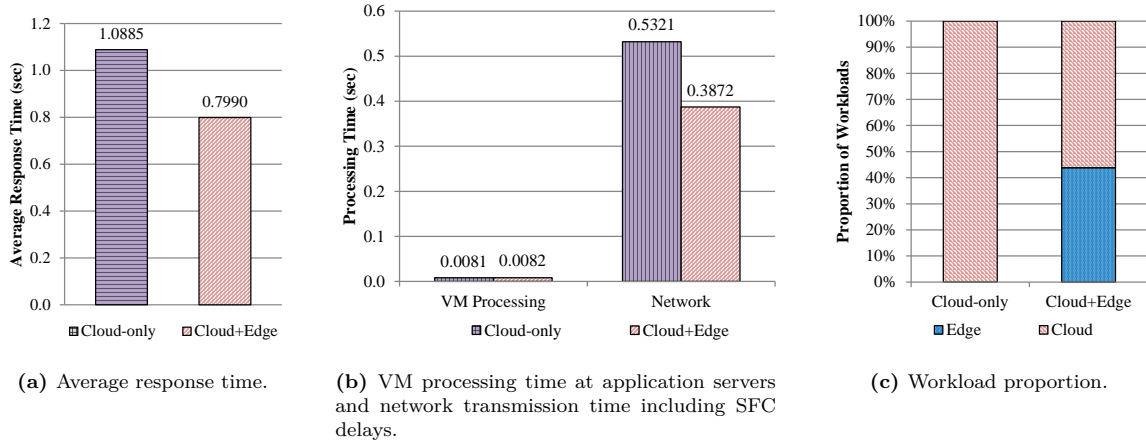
1.2
1.0
0.8
0.6
0.4
0.2
0.0
Average Response Time (sec)
1.0885
0.7990
Cloud-only
Cloud+Edge

(a) Average response time.

0.6
0.5
0.4
0.3
0.2
0.1
0.0
Processing Time (sec)
0.0081
0.0082
0.5321
0.3872
VM Processing
Network
Cloud-only
Cloud+Edge

(b) VM processing time at application servers and network transmission time including SFC delays.

100%
90%
80%
70%
60%
50%
40%
30%
20%
10%
0%
Proportion of Workloads
Cloud-only
Cloud+Edge
Edge
Cloud

(c) Workload proportion.